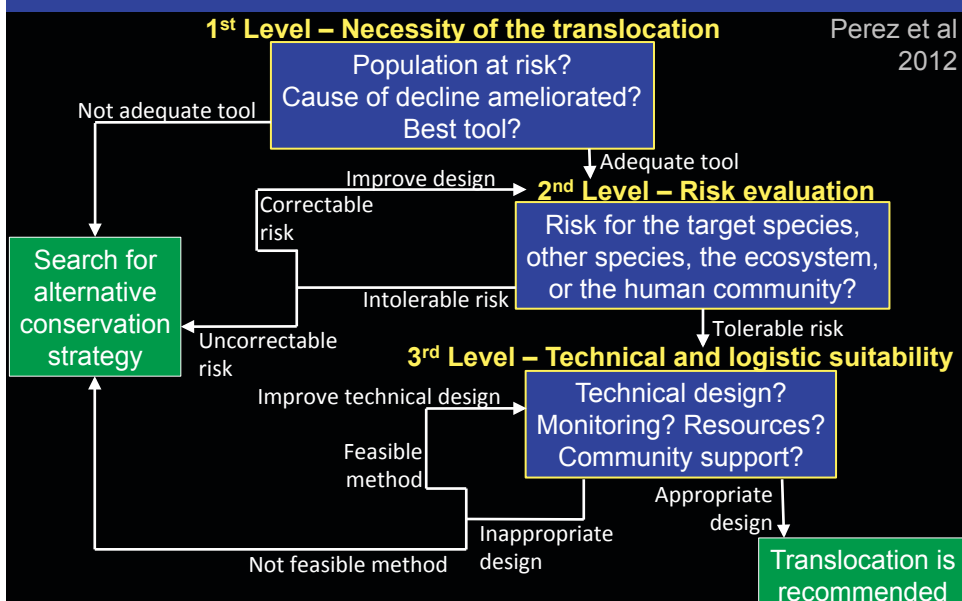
1$^{st}$ Level – Necessity of the translocation

Perez et al 2012

Population at risk? Cause of decline ameliorated? Best tool?

Not adequate tool

Adequate tool

Improve design

2$^{nd}$ Level – Risk evaluation

Correctable risk

Risk for the target species, other species, the ecosystem, or the human community?

Search for alternative conservation strategy

Intolerable risk

Uncorrectable risk

Tolerable risk

3$^{rd}$ Level – Technical and logistic suitability

Improve technical design

Technical design? Monitoring? Resources? Community support?

Feasible method

Appropriate design

Inappropriate design

Not feasible method

Translocation is recommended